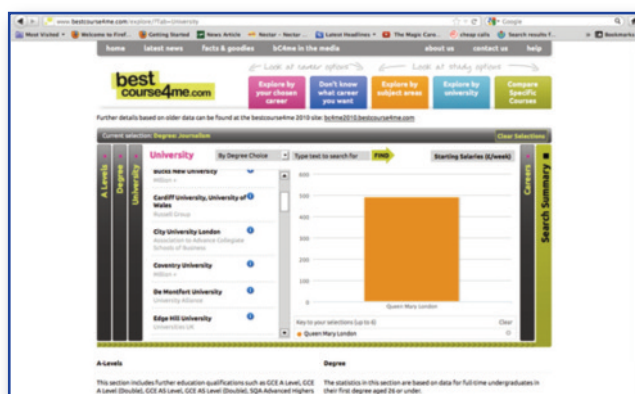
www.bestcourse4me.com/explore/?Tab=University

Most Visited | Welcome to Firef... | Getting Started | News Article | Nectar - Nectar ... | Latest Headlines | The Magic Care... | cheap calls | Search results f... | Bookmarks

Google

home | latest news | facts & goodies | bC4me in the media | about us | contact us | help

best course4me.com

Look at career options | Look at study options

Explore by your chosen career | Don't know what career you want | Explore by subject areas | Explore by university | Compare Specific Courses

Further details based on older data can be found at the bestcourse4me 2010 site: bc4me2010.bestcourse4me.com

Current selection: Degree: Journalism | Clear Selections

A Levels | Degree | University

University | By Degree Choice | Type text to search for | FIND | Starting Salaries (£/week)

Bucks New University
Million+

Cardiff University, University of Wales
Russell Group

City University London
Association to Advance Collegiate Schools of Business

Coventry University
Million+

De Montfort University
University Alliance

Edge Hill University
Universities UK

600
500
400
300
200
100
0

Queen Mary London

Key to your selections (up to 6) | Clear
Queen Mary London

Careers | Search Summary

A-Levels

This section includes further education qualifications such as GCE A Level, GCE A Level (Double), GCE AS Level, GCE AS Level (Double), SQA Advanced Highers

Degree

The statistics in this section are based on data for full-time undergraduates in their first degree aged 26 or under.